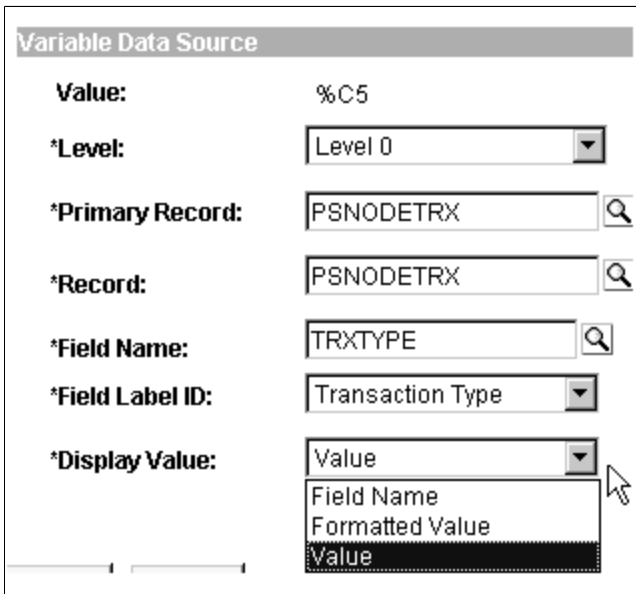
Variable Data Source

Value: %C5

*Level: Level 0

*Primary Record: PSNODETRX

*Record: PSNODETRX

*Field Name: TRXTYPE

*Field Label ID: Transaction Type

*Display Value: Value

Field Name
Formatted Value
Value